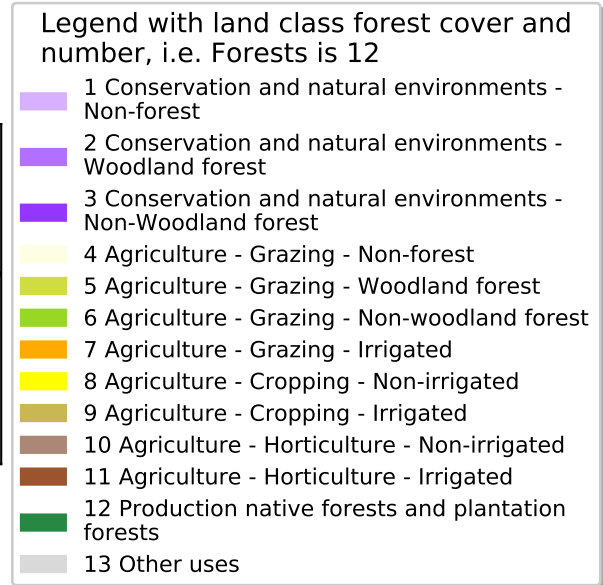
Legend with land class forest cover and number, i.e. Forests is 12

1 Conservation and natural environments - Non-forest

2 Conservation and natural environments - Woodland forest

3 Conservation and natural environments - Non-Woodland forest

4 Agriculture - Grazing - Non-forest

5 Agriculture - Grazing - Woodland forest

6 Agriculture - Grazing - Non-woodland forest

7 Agriculture - Grazing - Irrigated

8 Agriculture - Cropping - Non-irrigated

9 Agriculture - Cropping - Irrigated

10 Agriculture - Horticulture - Non-irrigated

11 Agriculture - Horticulture - Irrigated

12 Production native forests and plantation forests

13 Other uses